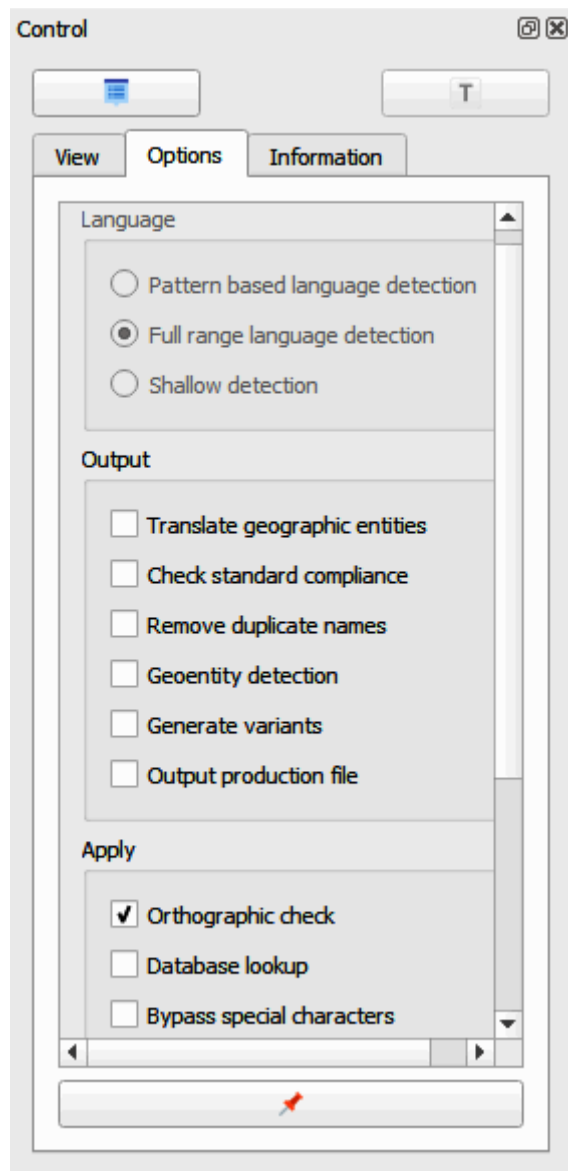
Control

T

View
Options
Information

Language

Pattern based language detection
Full range language detection
Shallow detection

Output

Translate geographic entities
Check standard compliance
Remove duplicate names
Geoentity detection
Generate variants
Output production file

Apply

Orthographic check
Database lookup
Bypass special characters